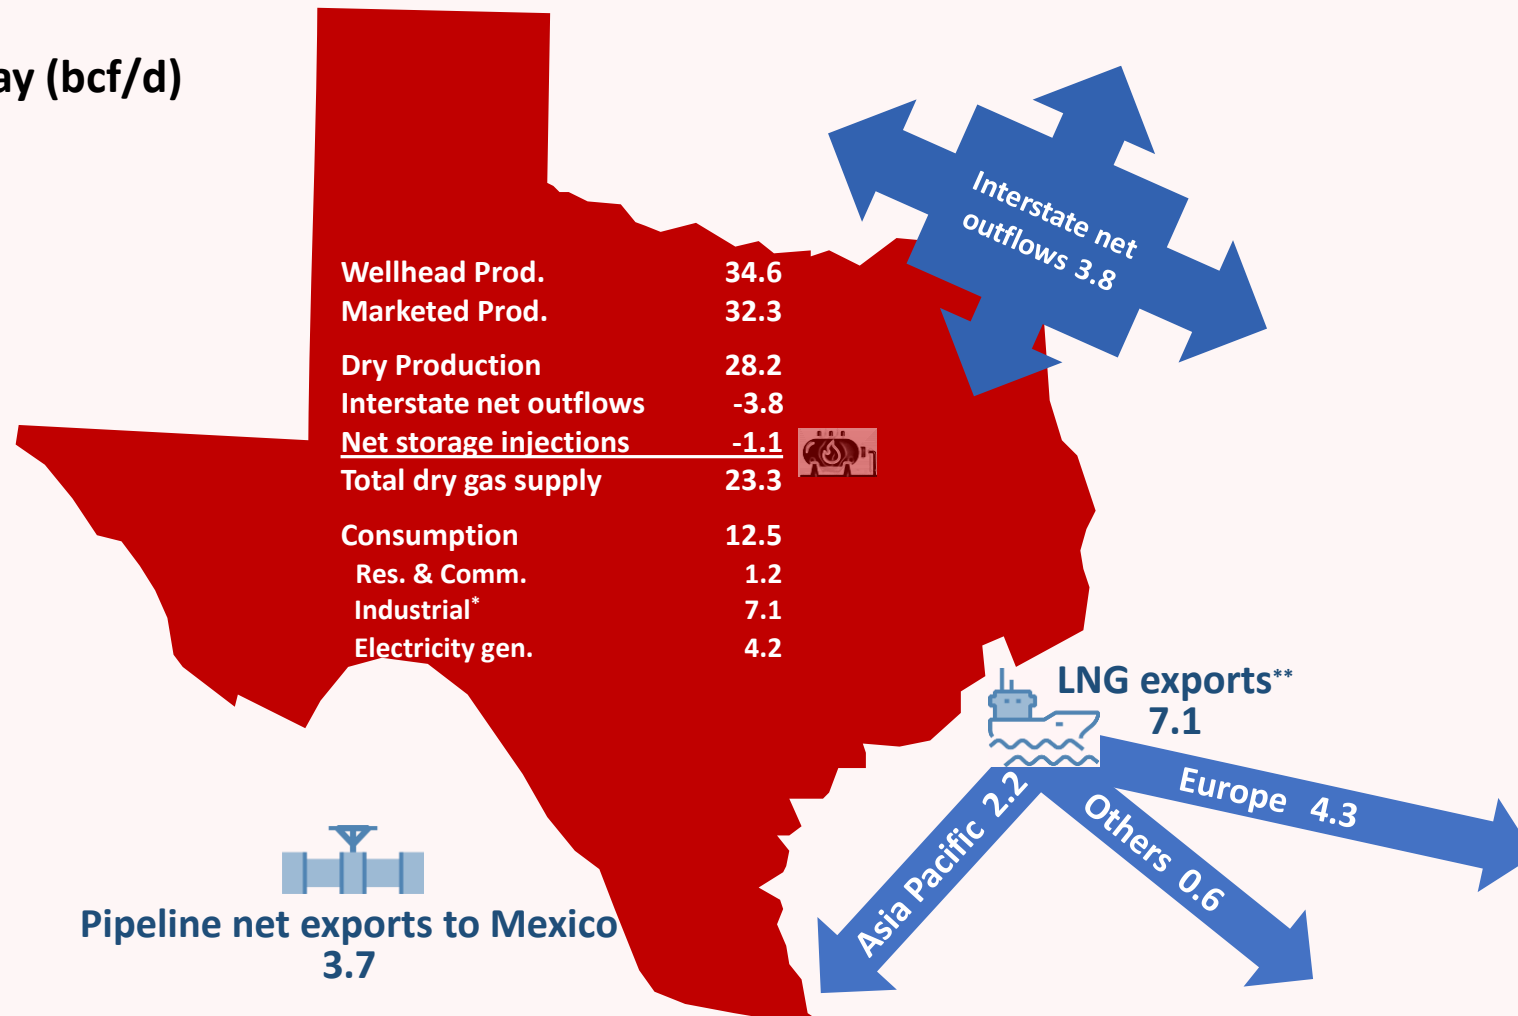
ay (bcf/d)

Interstate net outflows 3.8

| | |
|---|---|
| Wellhead Prod. | 34.6 |
| Marketed Prod. | 32.3 |
| Dry Production | 28.2 |
| Interstate net outflows | -3.8 |
| Net storage injections | -1.1 |
| Total dry gas supply | 23.3 |
| Consumption | 12.5 |
| Res. & Comm. | 1.2 |
| Industrial* | 7.1 |
| Electricity gen. | 4.2 |

LNG exports** 7.1

Europe 4.3

Others 0.6

Asia Pacific 2.2

Pipeline net exports to Mexico 3.7